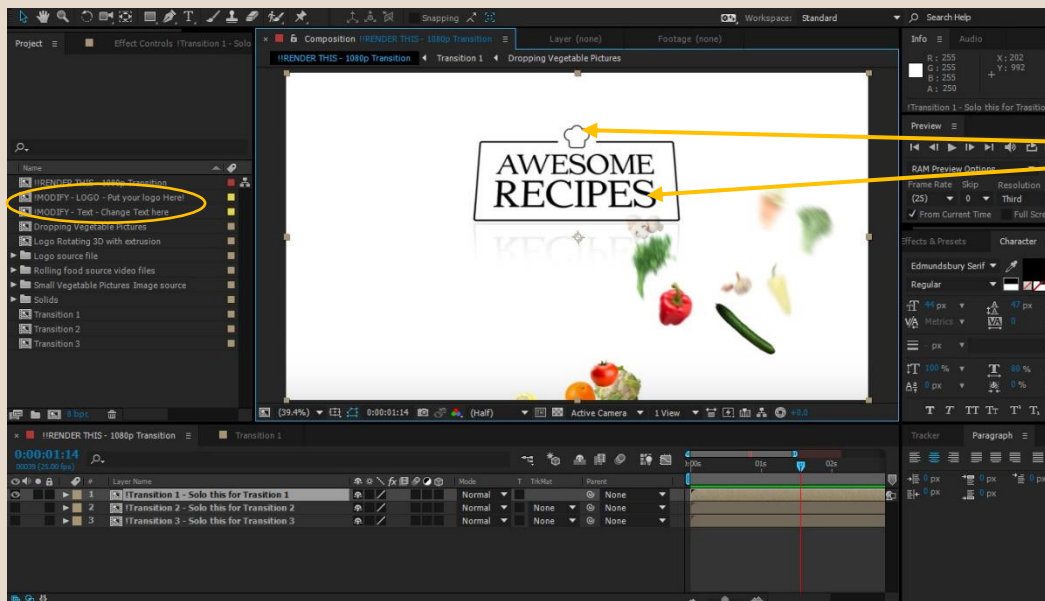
Snapping

Workspace: Standard

Search Help

Project

Effect Controls !Transition 1 - Solo

Composition !RENDER THIS - 1080p Transition

Layer (none)

Footage (none)

!RENDER THIS - 1080p Transition

Transition 1

Dropping Vegetable Pictures

Name

!RENDER THIS - 1080p Transition

!MODIFY - LOGO - Put your logo Here!

!MODIFY - Text - Change Text here

Dropping Vegetable Pictures

Logo Rotating 3D with extrusion

Logo source file

Rolling food source video files

Small Vegetable Pictures Image source

Solids

Transition 1

Transition 2

Transition 3

8 bpc

AWESOME RECIPES

(39.4%)

0:00:01:14

(Half)

Active Camera

1 View

+0.0

Info

Audio

R : 255
G : 255
B : 255
A : 250

X : 202
Y : 992

!Transition 1 - Solo this for Trasitio

Preview

RAM Preview Options

Frame Rate

Skip

Resolution

(25)

0

Third

From Current Time

Full Scre

Effects & Presets

Character

Edmundsbury Serif

Regular

44 px

47 px

Metrics

0

px

100 %

80 %

0 px

0 %

!RENDER THIS - 1080p Transition

Transition 1

0:00:01:14

00039 (25.00 fps)

Layer Name

Mode

T

TrkMat

Parent

1 !Transition 1 - Solo this for Trasition 1

Normal

None

2 !Transition 2 - Solo this for Transition 2

Normal

None

None

3 !Transition 3 - Solo this for Transition 3

Normal

None

None

0:00s

01s

02s

Tracker

Paragraph

0 px

0 px

0 px

0 px

0 px